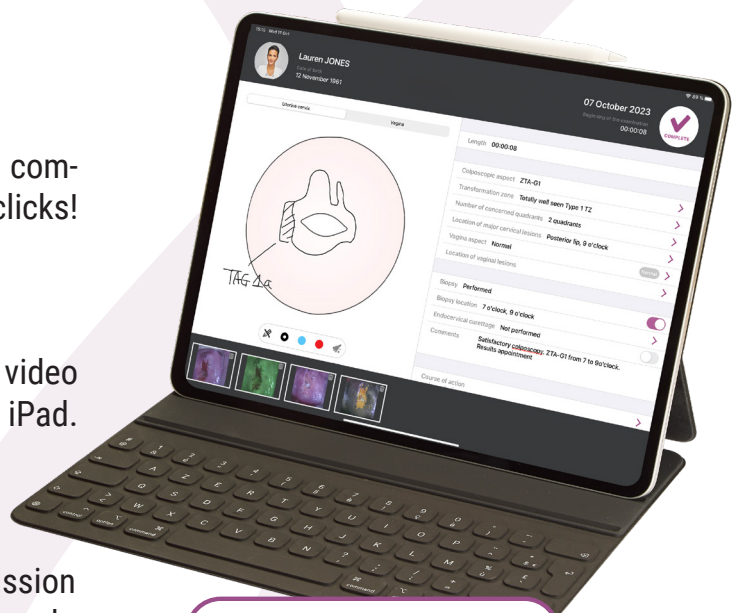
com-
clicks!

video
iPad.

ssion

Lauren JONES
12 November 1961

07 October 2023
00:00:08

COMPLETE

Uterine cervix
Vagina

TAG 1a

Length 00:00:08
Colposcopic aspect ZTA-G1
Transformation zone Totally well seen Type 1 TZ
Number of concerned quadrants 2 quadrants
Location of major cervical lesions Posterior lip, 9 o'clock
Vagina aspect Normal
Location of vaginal lesions
Biopsy Performed
Biopsy location 7 o'clock, 9 o'clock
Endocervical curettage Not performed
Comments Satisfactory colposcopy. ZTA-G1 from 7 to 9o'clock. Results appointment
Course of action